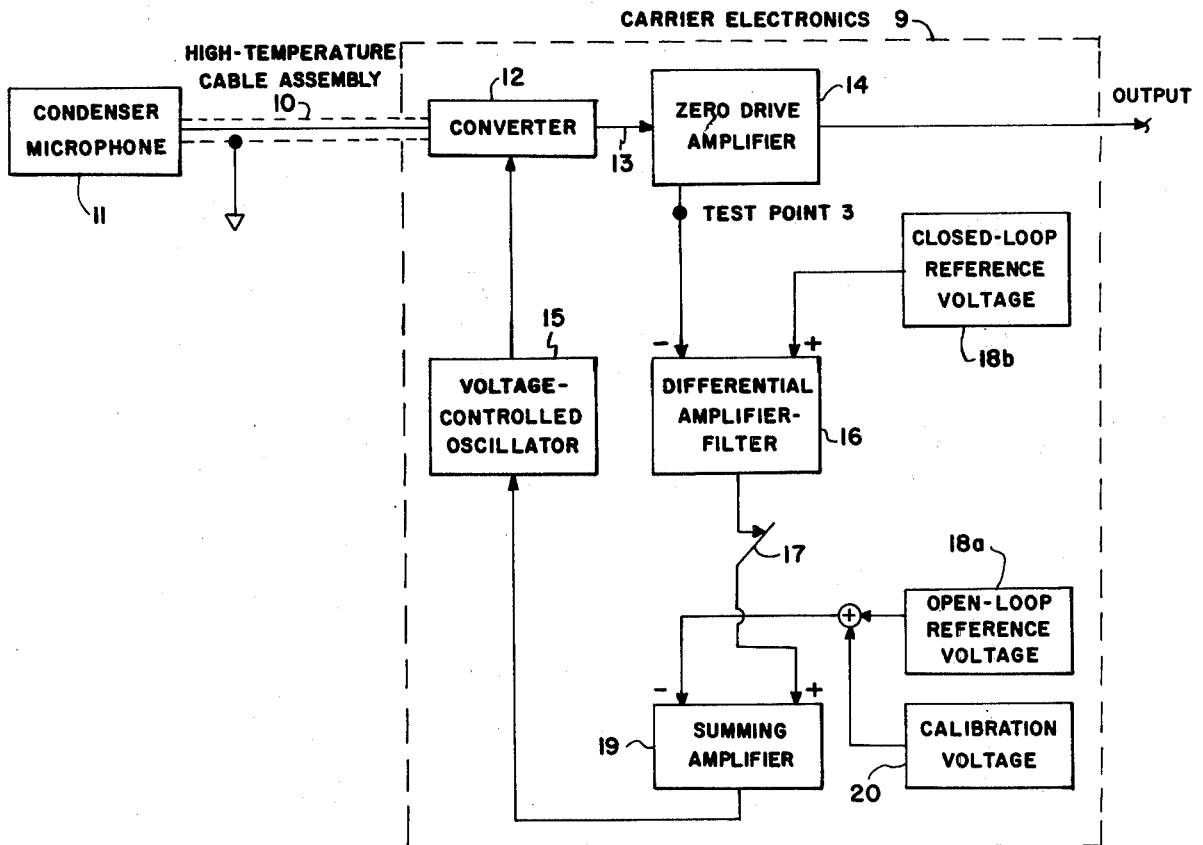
CARRIER ELECTRONICS 9

HIGH-TEMPERATURE CABLE ASSEMBLY
10

CONDENSER MICROPHONE
11

12
CONVERTER

13

ZERO DRIVE AMPLIFIER
14

OUTPUT

TEST POINT 3

CLOSED-LOOP REFERENCE VOLTAGE
18b

15
VOLTAGE-CONTROLLED OSCILLATOR

-
+
DIFFERENTIAL AMPLIFIER-FILTER
16

17

18a
OPEN-LOOP REFERENCE VOLTAGE

-
+
19
SUMMING AMPLIFIER

CALIBRATION VOLTAGE
20